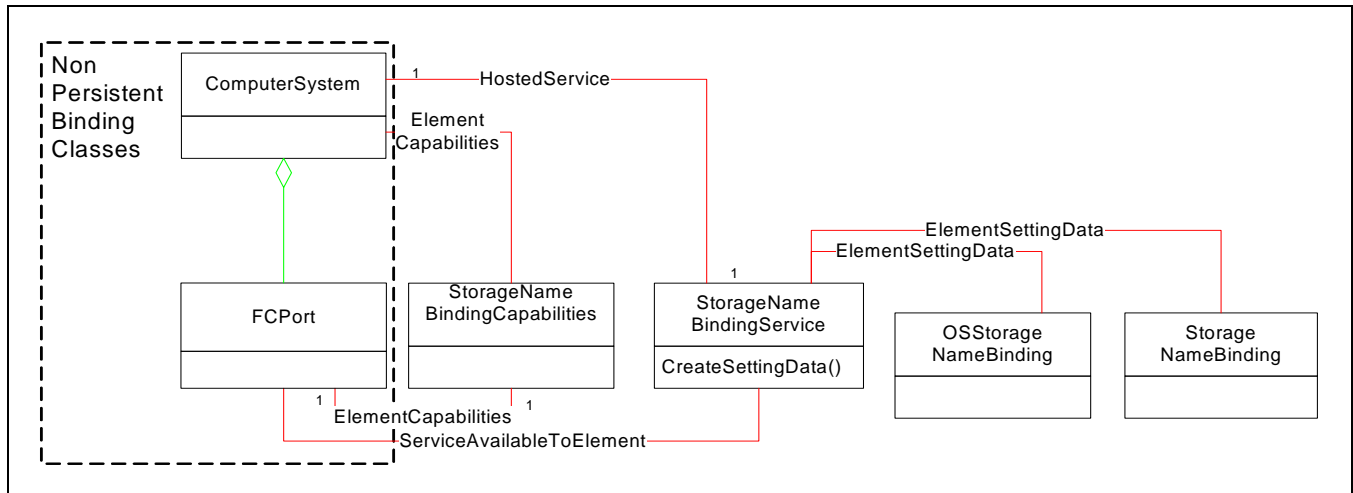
Non Persistent Binding Classes

ComputerSystem

1

HostedService

Element Capabilities

FCPort

StorageName BindingCapabilities

1

StorageName BindingService

CreateSettingData()

ElementSettingData

ElementSettingData

OSStorage NameBinding

Storage NameBinding

1

ElementCapabilities

1

ServiceAvailableToElement